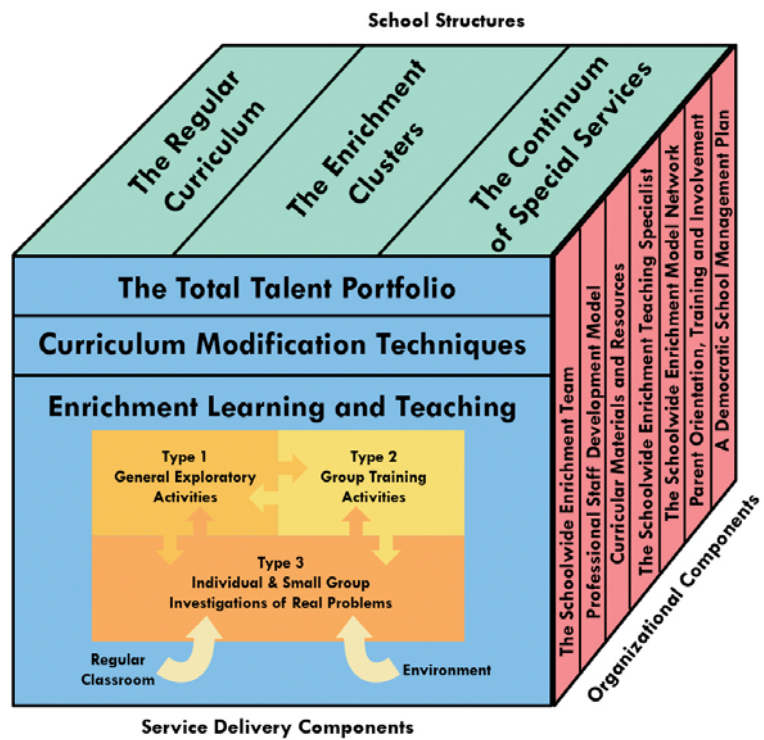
School Structures

The Regular Curriculum

The Enrichment Clusters

The Continuum of Special Services

The Total Talent Portfolio

Curriculum Modification Techniques

Enrichment Learning and Teaching

Type 1
General Exploratory Activities

Type 2
Group Training Activities

Type 3
Individual & Small Group Investigations of Real Problems

Regular Classroom

Environment

Service Delivery Components

The Schoolwide Enrichment Team

Professional Staff Development Model

Curricular Materials and Resources

The Schoolwide Enrichment Teaching Specialist

The Schoolwide Enrichment Model Network

Parent Orientation, Training and Involvement

A Democratic School Management Plan

Organizational Components